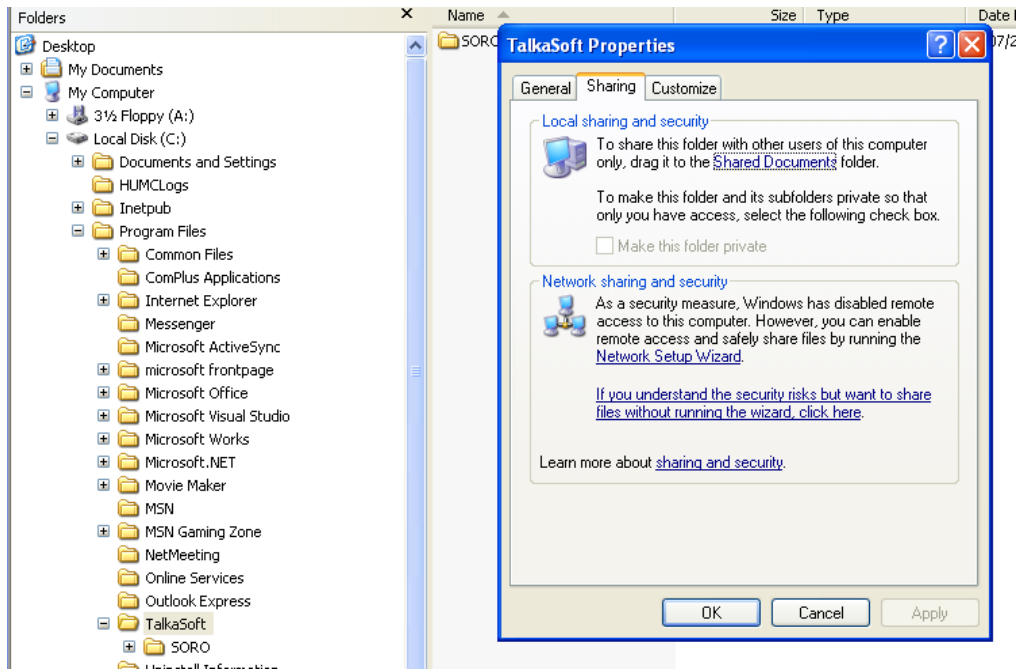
Folders ×
Desktop
My Documents
My Computer
3½ Floppy (A:)
Local Disk (C:)
Documents and Settings
HUMCLogs
Inetpub
Program Files
Common Files
ComPlus Applications
Internet Explorer
Messenger
Microsoft ActiveSync
microsoft frontpage
Microsoft Office
Microsoft Visual Studio
Microsoft Works
Microsoft.NET
Movie Maker
MSN
MSN Gaming Zone
NetMeeting
Online Services
Outlook Express
TalkaSoft
SORO
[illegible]

Name | Size | Type | Date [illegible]
SORO | 07/2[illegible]

TalkaSoft Properties
General | Sharing | Customize

Local sharing and security
To share this folder with other users of this computer only, drag it to the Shared Documents folder.

To make this folder and its subfolders private so that only you have access, select the following check box.

Make this folder private

Network sharing and security
As a security measure, Windows has disabled remote access to this computer. However, you can enable remote access and safely share files by running the Network Setup Wizard.

If you understand the security risks but want to share files without running the wizard, click here.

Learn more about sharing and security.

OK | Cancel | Apply